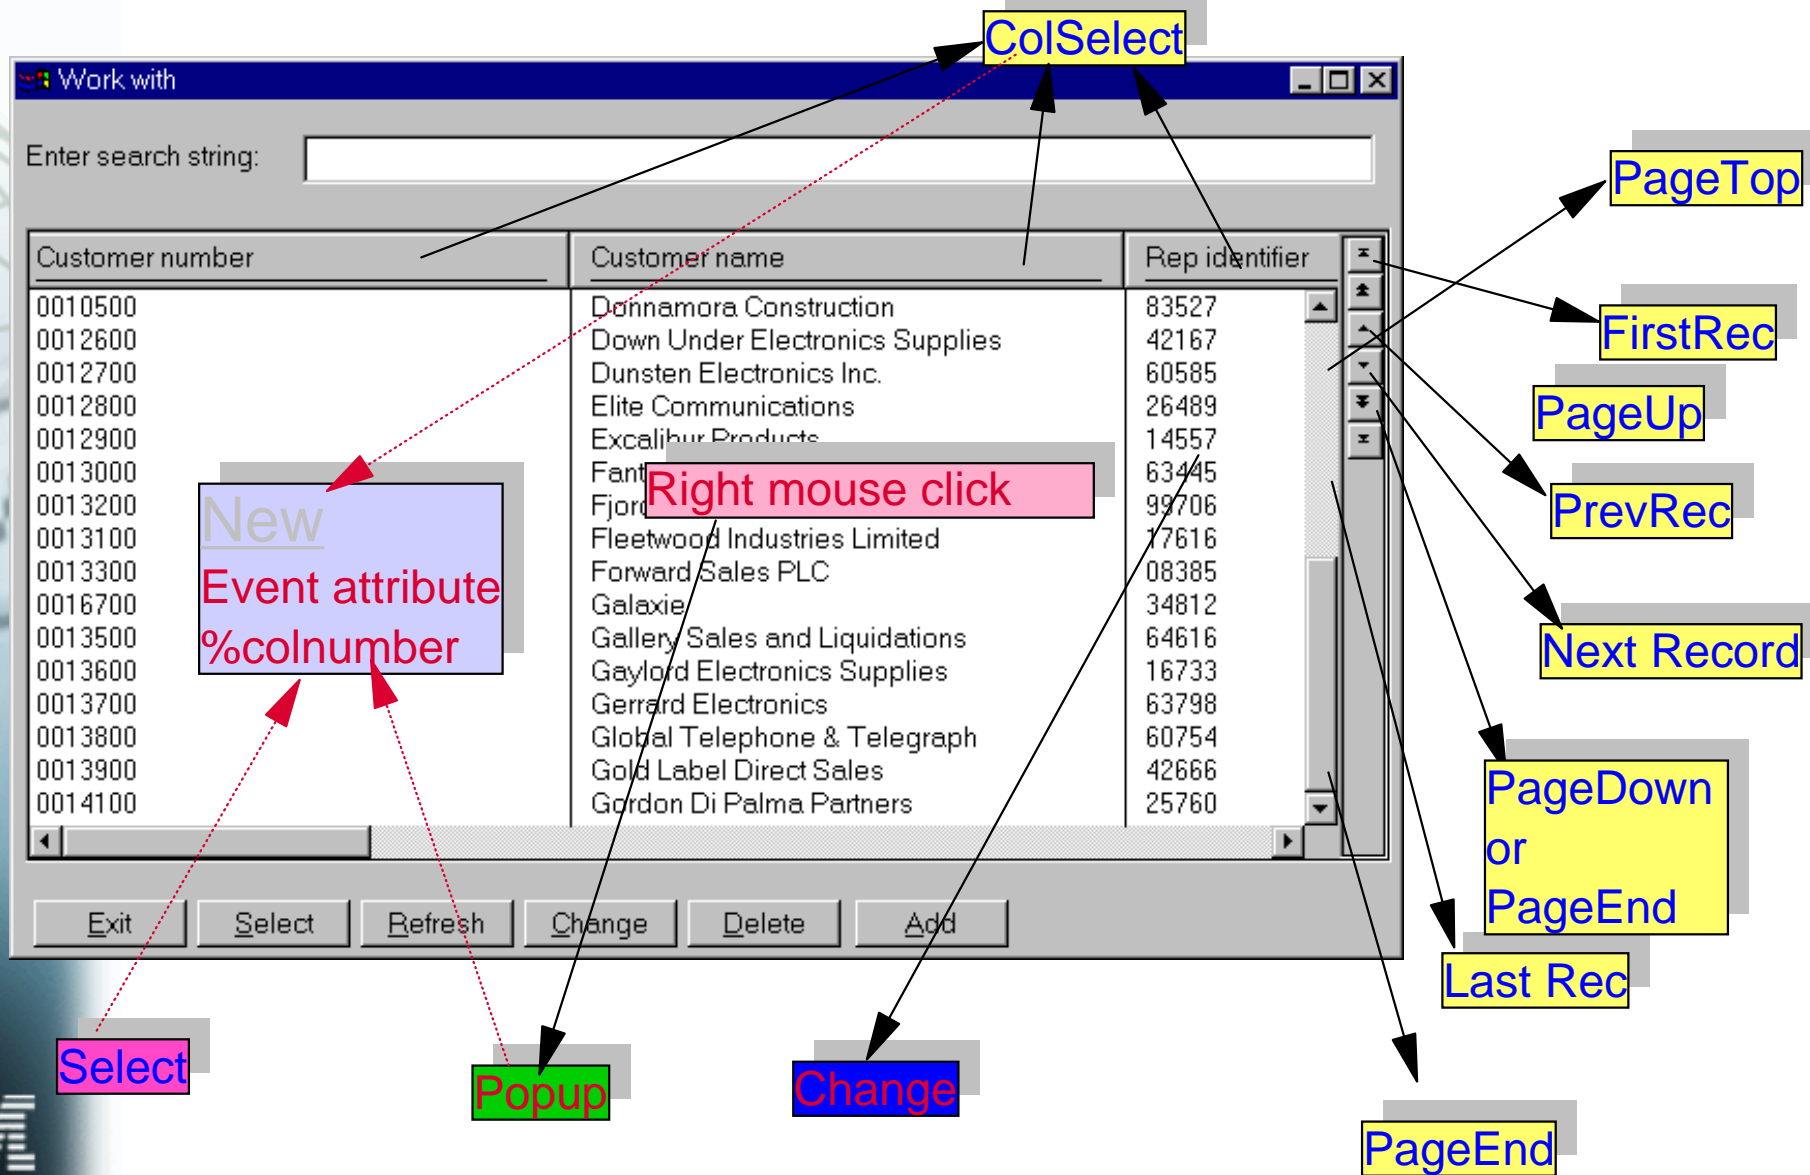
ColSelect

Work with

Enter search string:

| Customer number | Customer name | Rep identifier |
|---|---|---|
| 0010500 | Donnamora Construction | 83527 |
| 0012600 | Down Under Electronics Supplies | 42167 |
| 0012700 | Dunsten Electronics Inc. | 60585 |
| 0012800 | Elite Communications | 26489 |
| 0012900 | Excalibur Products | 14557 |
| 0013000 | Fant | 63445 |
| 0013200 | Fjord | 99706 |
| 0013100 | Fleetwood Industries Limited | 17616 |
| 0013300 | Forward Sales PLC | 08385 |
| 0016700 | Galaxie | 34812 |
| 0013500 | Gallery Sales and Liquidations | 64616 |
| 0013600 | Gaylord Electronics Supplies | 16733 |
| 0013700 | Gerrard Electronics | 63798 |
| 0013800 | Global Telephone & Telegraph | 60754 |
| 0013900 | Gold Label Direct Sales | 42666 |
| 0014100 | Gordon Di Palma Partners | 25760 |

Exit Select Refresh Change Delete Add

New
Event attribute
%colnumber

Right mouse click

PageTop

FirstRec

PageUp

PrevRec

Next Record

PageDown or PageEnd

Last Rec

PageEnd

Select

Popup

Change